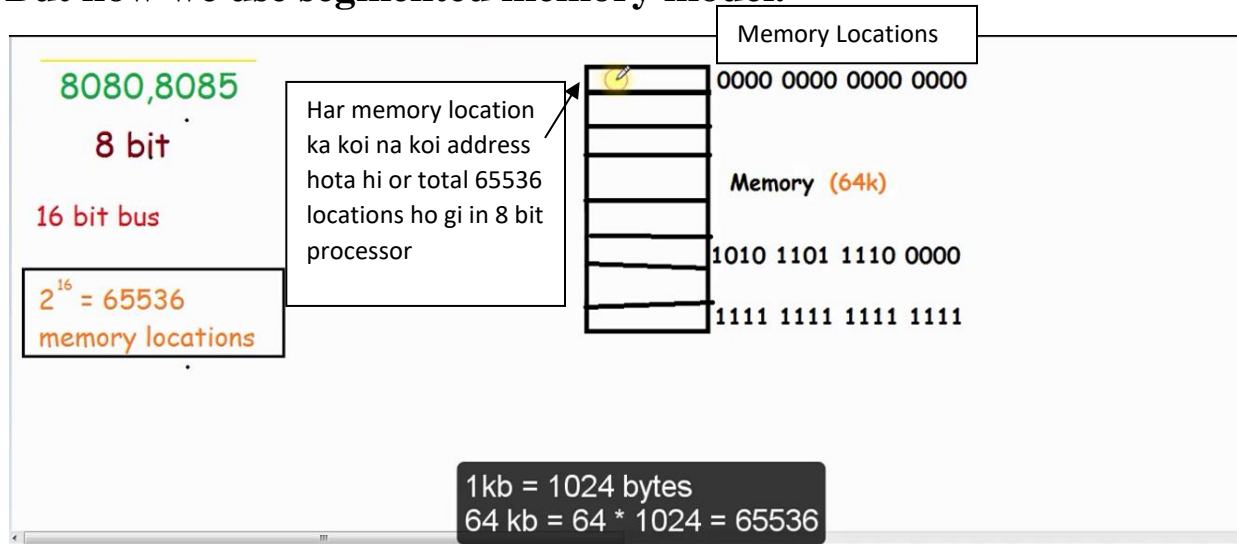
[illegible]

Memory Locations

8080,8085

8 bit

16 bit bus

$2^{16} = 65536$ memory locations

Har memory location ka koi na koi address hota hi or total 65536 locations ho gi in 8 bit processor

0000 0000 0000 0000

Memory (64k)

1010 1101 1110 0000

1111 1111 1111 1111

1kb = 1024 bytes
64 kb = 64 * 1024 = 65536